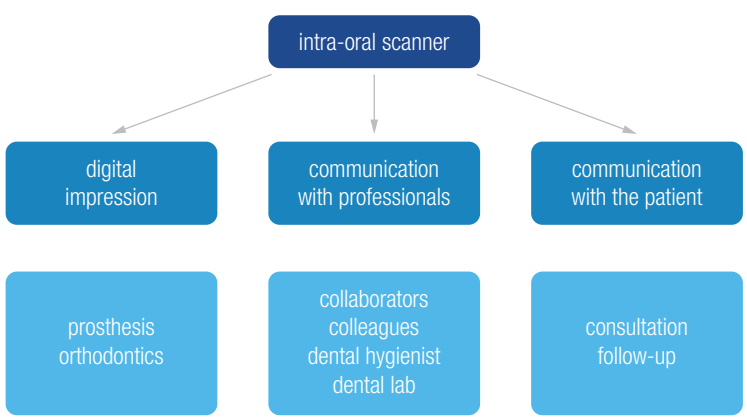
intra-oral scanner

digital impression

communication with professionals

communication with the patient

prosthesis
orthodontics

collaborators
colleagues
dental hygienist
dental lab

consultation
follow-up